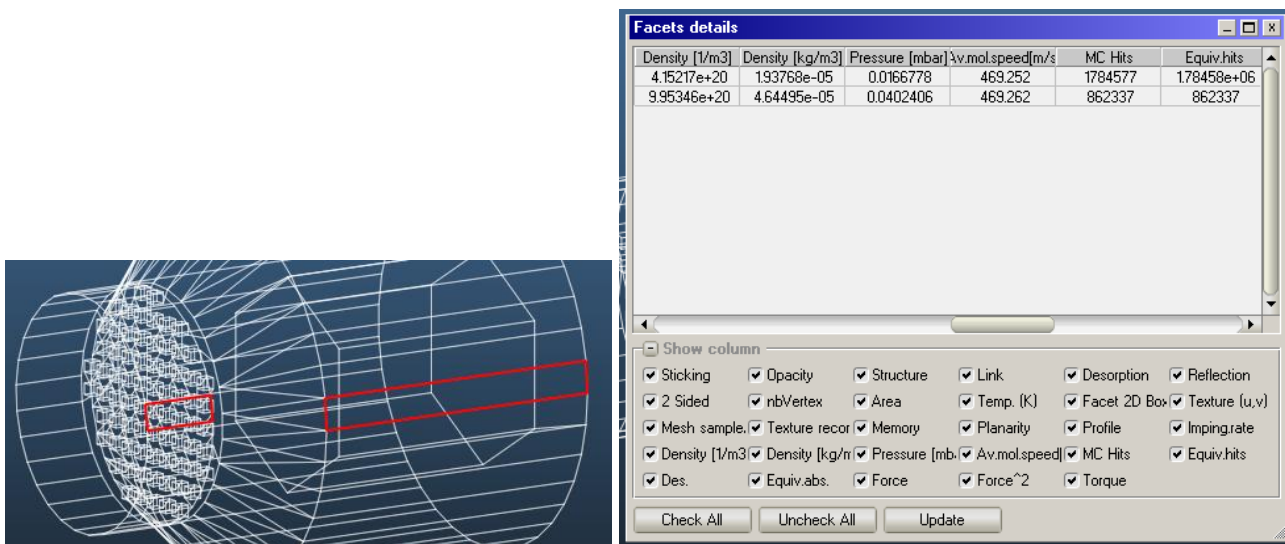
Facets details

| Density [1/m3] | Density [kg/m3] | Pressure [mbar] | Av.mol.speed[m/s | MC Hits | Equiv.hits |
|---|---|---|---|---|---|
| 4.15217e+20 | 1.93768e-05 | 0.0166778 | 469.252 | 1784577 | 1.78458e+06 |
| 9.95346e+20 | 4.64495e-05 | 0.0402406 | 469.262 | 862337 | 862337 |

Show column

Sticking
Opacity
Structure
Link
Desorption
Reflection
2 Sided
nbVertex
Area
Temp. (K)
Facet 2D Box
Texture (u,v)
Mesh sample
Texture recor
Memory
Planarity
Profile
Imping.rate
Density [1/m3
Density [kg/m
Pressure [mb
Av.mol.speed
MC Hits
Equiv.hits
Des.
Equiv.abs.
Force
Force^2
Torque

Check All
Uncheck All
Update